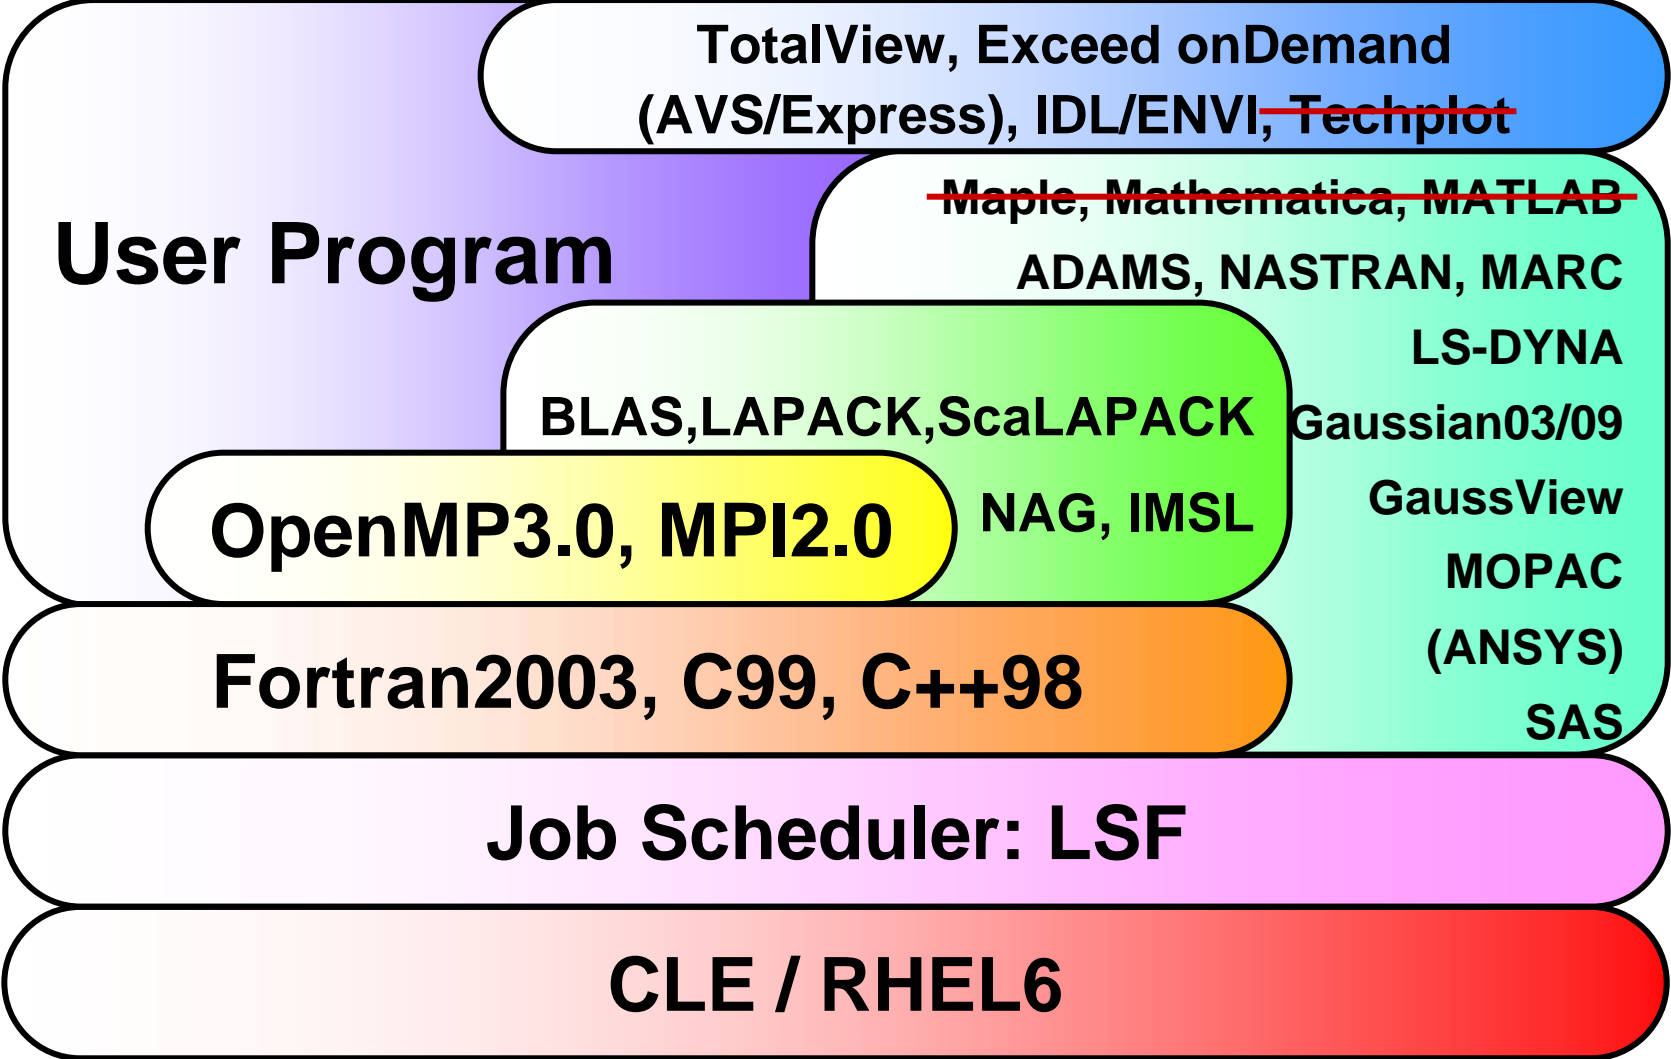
TotalView, Exceed onDemand (AVS/Express), IDL/ENVI, Techplot

User Program

Maple, Mathematica, MATLAB
ADAMS, NASTRAN, MARC
LS-DYNA
Gaussian03/09
GaussView
MOPAC
(ANSYS)
SAS

BLAS,LAPACK,ScaLAPACK

NAG, IMSL

OpenMP3.0, MPI2.0

Fortran2003, C99, C++98

Job Scheduler: LSF

CLE / RHEL6